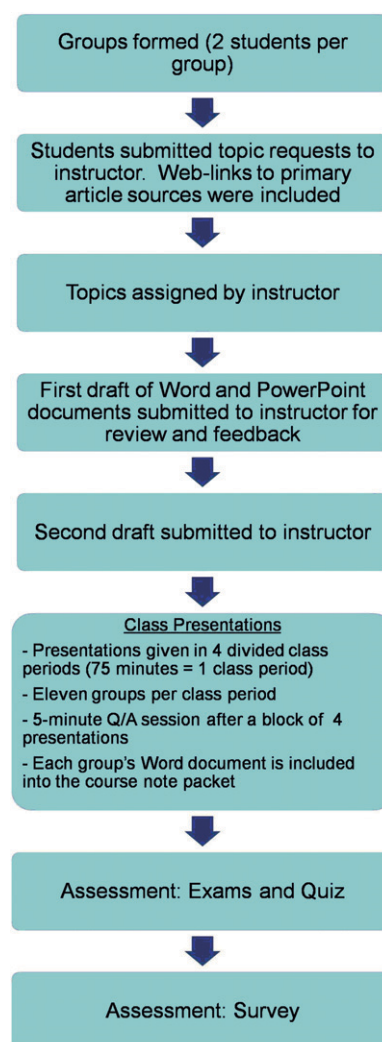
Groups formed (2 students per group)

Students submitted topic requests to instructor. Web-links to primary article sources were included

Topics assigned by instructor

First draft of Word and PowerPoint documents submitted to instructor for review and feedback

Second draft submitted to instructor

Class Presentations

- Presentations given in 4 divided class periods (75 minutes = 1 class period)

- Eleven groups per class period

- 5-minute Q/A session after a block of 4 presentations

- Each group's Word document is included into the course note packet

Assessment: Exams and Quiz

Assessment: Survey